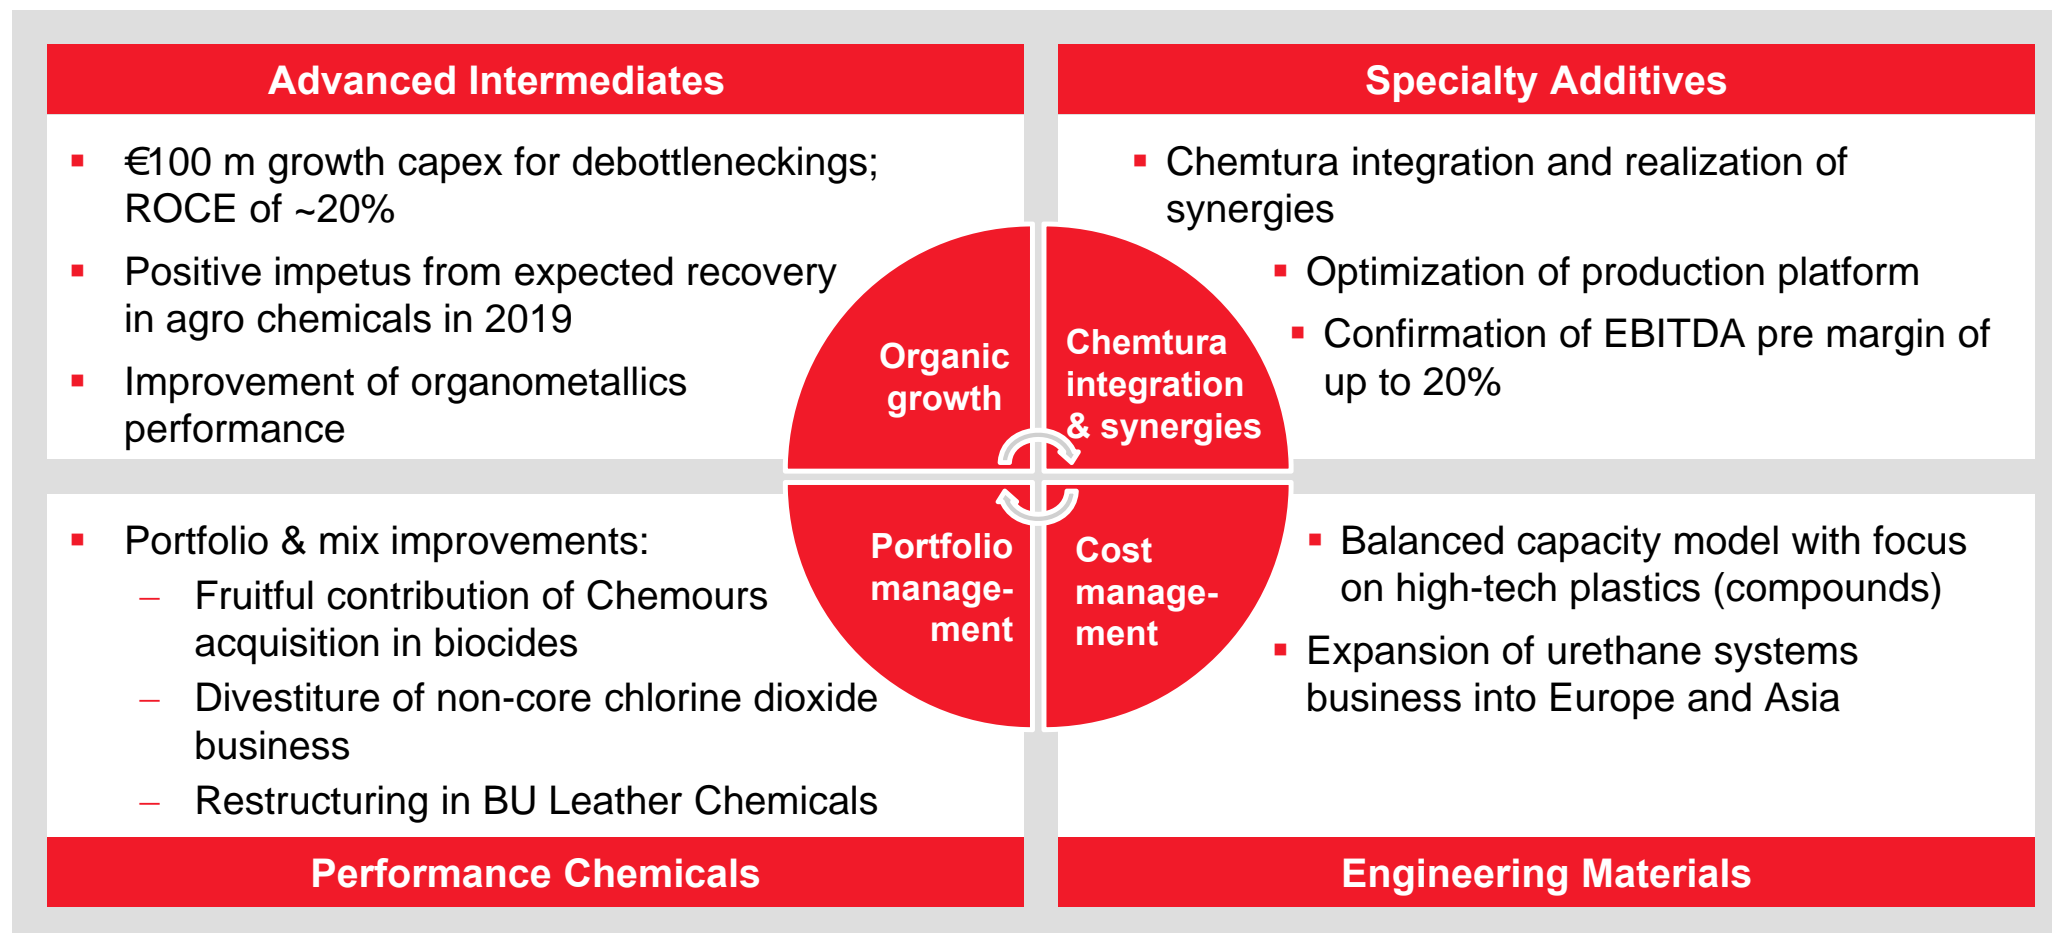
Advanced Intermediates

▪ €100 m growth capex for debottleneckings; ROCE of ~20%

▪ Positive impetus from expected recovery in agro chemicals in 2019

▪ Improvement of organometallics performance

Specialty Additives

▪ Chemtura integration and realization of synergies

▪ Optimization of production platform

▪ Confirmation of EBITDA pre margin of up to 20%

Organic growth

Chemtura integration & synergies

Portfolio management

Cost management

▪ Portfolio & mix improvements:

– Fruitful contribution of Chemours acquisition in biocides

– Divestiture of non-core chlorine dioxide business

– Restructuring in BU Leather Chemicals

▪ Balanced capacity model with focus on high-tech plastics (compounds)

▪ Expansion of urethane systems business into Europe and Asia

Performance Chemicals

Engineering Materials